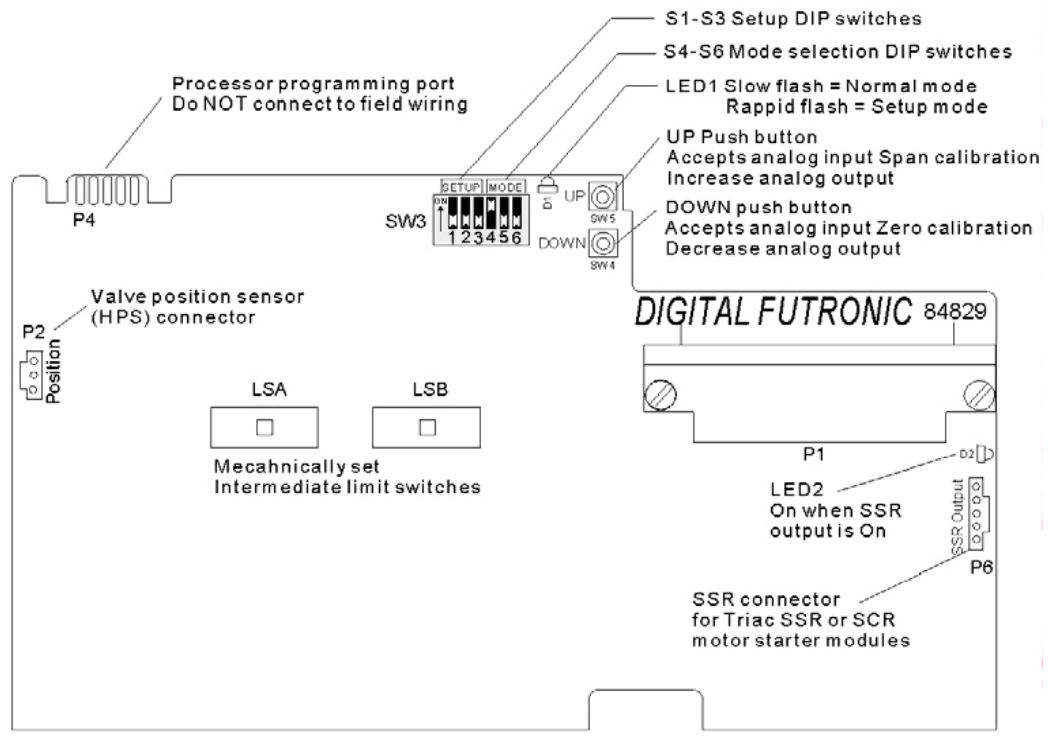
S1-S3 Setup DIP switches

S4-S6 Mode selection DIP switches

LED1 Slow flash = Normal mode
Rappid flash = Setup mode

Processor programming port
Do NOT connect to field wiring

UP Push button
Accepts analog input Span calibration
Increase analog output

P4

SETUP MODE

ON

SW3

1 2 3 4 5 6

D1

UP

SW5

DOWN push button
Accepts analog input Zero calibration
Decrease analog output

DOWN

SW4

Valve position sensor
(HPS) connector

P2

Position

DIGITAL FUTRONIC 84829

LSA

LSB

Mecahnically set
Intermediate limit switches

P1

D2

LED2
On when SSR
output is On

SSR Output

P6

SSR connector
for Triac SSR or SCR
motor starter modules